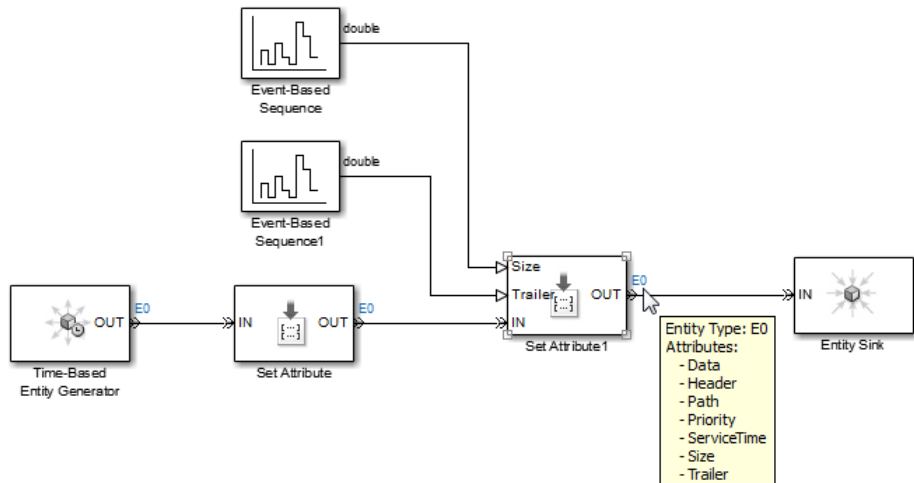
double

Event-Based Sequence

double

Event-Based Sequence1

Size
Trailer
IN
OUT
E0

Set Attribute1

OUT
E0

Time-Based Entity Generator

IN
OUT
E0

Set Attribute

IN

Entity Sink

Entity Type: E0
Attributes:
- Data
- Header
- Path
- Priority
- ServiceTime
- Size
- Trailer